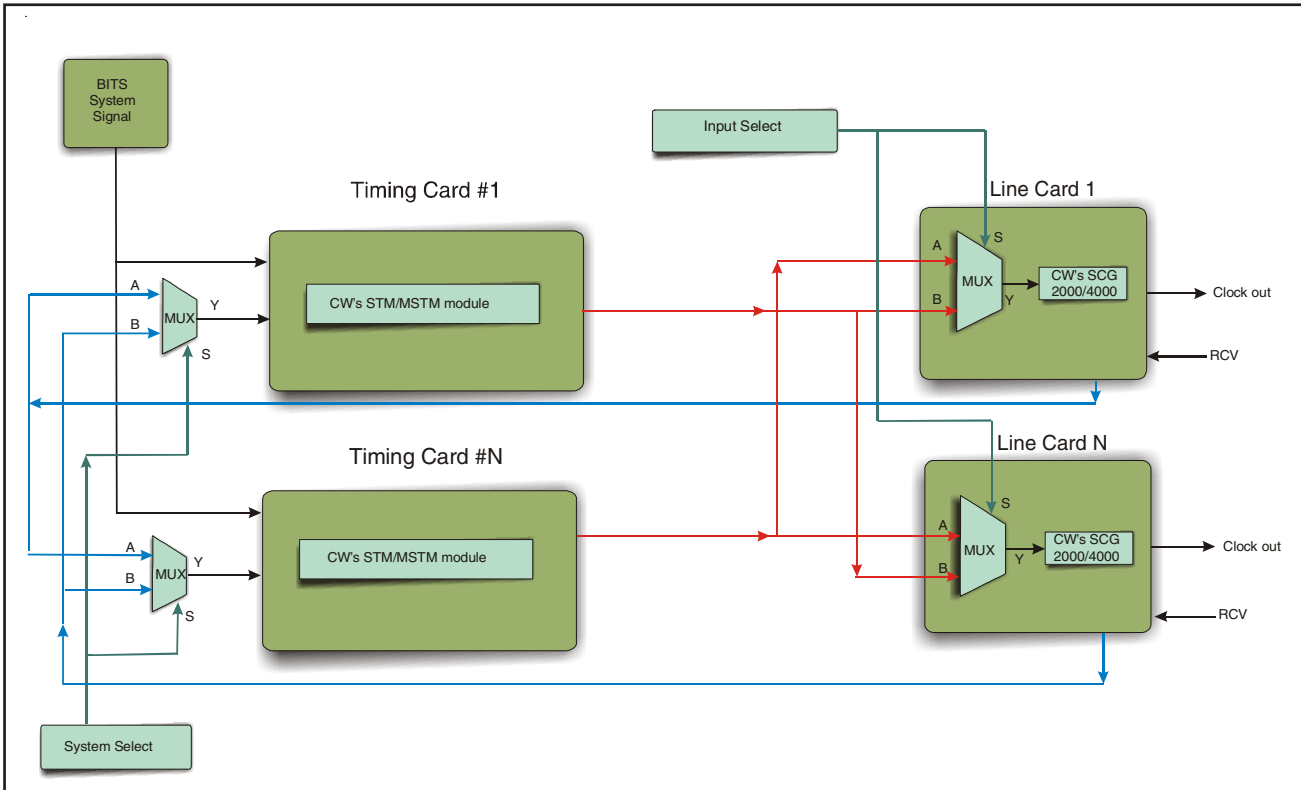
BITS System Signal

Input Select

Timing Card #1

Line Card 1

A
MUX
Y
B
S

CW's STM/MSTM module

S
A
MUX
B
Y

CW's SCG 2000/4000

Clock out

RCV

Line Card N

Timing Card #N

S
A
MUX
Y
B

CW's SCG 2000/4000

Clock out

RCV

A
MUX
Y
B
S

CW's STM/MSTM module

System Select